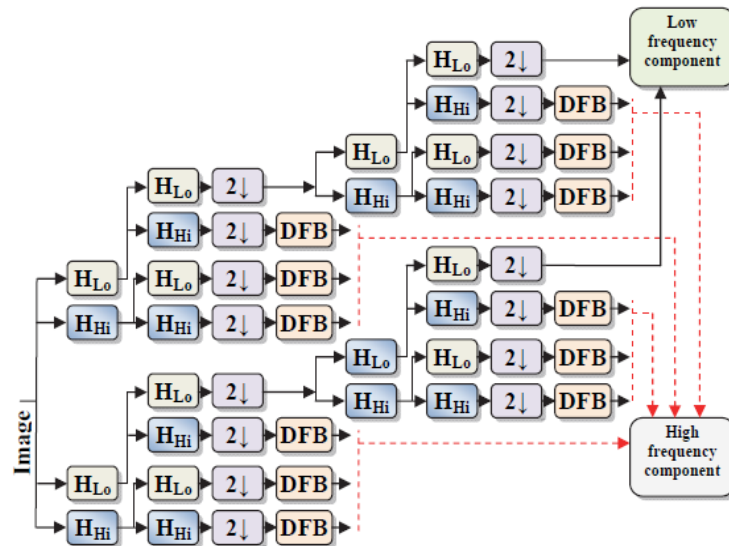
Image

$H_{Lo}$
$H_{Hi}$

$H_{Lo}$ $2\downarrow$
$H_{Hi}$ $2\downarrow$ DFB
$H_{Lo}$ $2\downarrow$ DFB
$H_{Hi}$ $2\downarrow$ DFB

$H_{Lo}$
$H_{Hi}$

$H_{Lo}$ $2\downarrow$
$H_{Hi}$ $2\downarrow$ DFB
$H_{Lo}$ $2\downarrow$ DFB
$H_{Hi}$ $2\downarrow$ DFB

Low frequency component

$H_{Lo}$ $2\downarrow$
$H_{Hi}$ $2\downarrow$ DFB
$H_{Lo}$ $2\downarrow$ DFB
$H_{Hi}$ $2\downarrow$ DFB

$H_{Lo}$
$H_{Hi}$

$H_{Lo}$ $2\downarrow$
$H_{Hi}$ $2\downarrow$ DFB
$H_{Lo}$ $2\downarrow$ DFB
$H_{Hi}$ $2\downarrow$ DFB

$H_{Lo}$ $2\downarrow$
$H_{Hi}$ $2\downarrow$ DFB
$H_{Lo}$ $2\downarrow$ DFB
$H_{Hi}$ $2\downarrow$ DFB

High frequency component